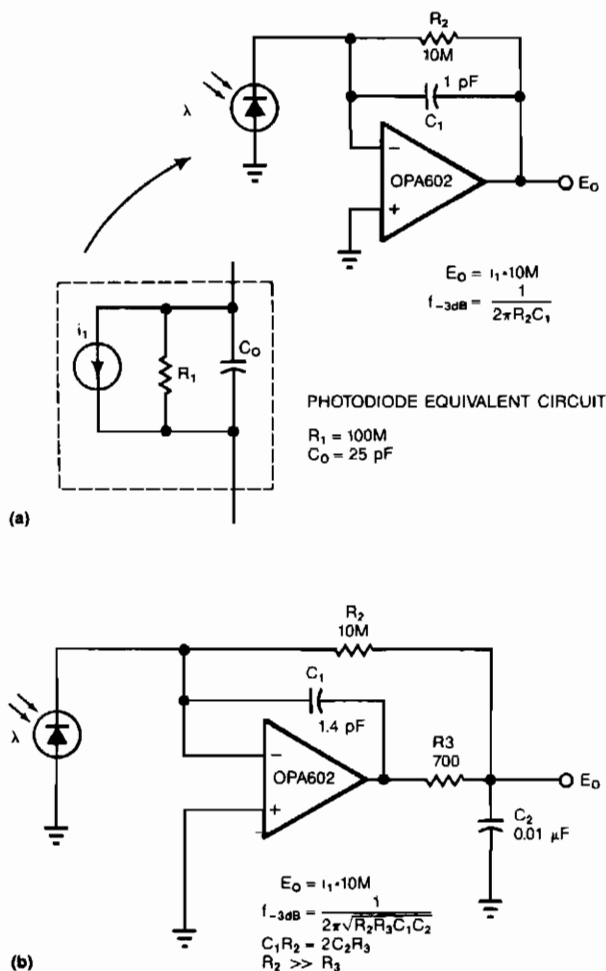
$R_2$
10M
1 pF
$\lambda$
$C_1$
–
OPA602
+
$E_O$

$E_O = i_1 \cdot 10M$
$f_{-3dB} = \frac{1}{2\pi R_2 C_1}$

$i_1$
$R_1$
$C_O$

PHOTODIODE EQUIVALENT CIRCUIT

$R_1$ = 100M
$C_O$ = 25 pF

(a)

$R_2$
10M
$C_1$
1.4 pF
$\lambda$
–
OPA602
+
R3
700
$E_O$
$C_2$
0.01 $\mu$F

$E_O = i_1 \cdot 10M$
$f_{-3dB} = \frac{1}{2\pi\sqrt{R_2 R_3 C_1 C_2}}$
$C_1 R_2 = 2C_2 R_3$
$R_2 >> R_3$

(b)